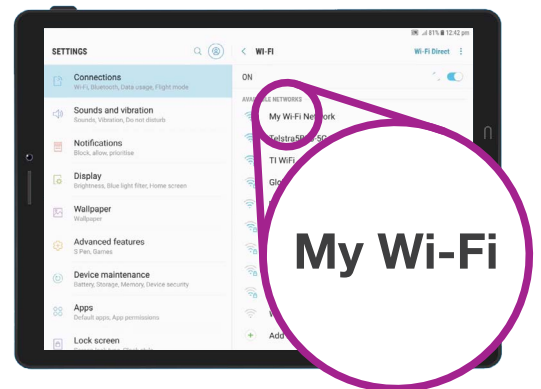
81% 12:42 pm

SETTINGS

Connections
Wi-Fi, Bluetooth, Data usage, Flight mode

Sounds and vibration
Sounds, Vibration, Do not disturb

Notifications
Block, allow, prioritise

Display
Brightness, Blue light filter, Home screen

Wallpaper
Wallpaper

Advanced features
S Pen, Games

Device maintenance
Battery, Storage, Memory, Device security

Apps
Default apps, App permissions

Lock screen

< WI-FI

Wi-Fi Direct

ON

AVAILABLE NETWORKS

My Wi-Fi Network

Telstra5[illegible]

TI WiFi

Glo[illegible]

Add

My Wi-Fi